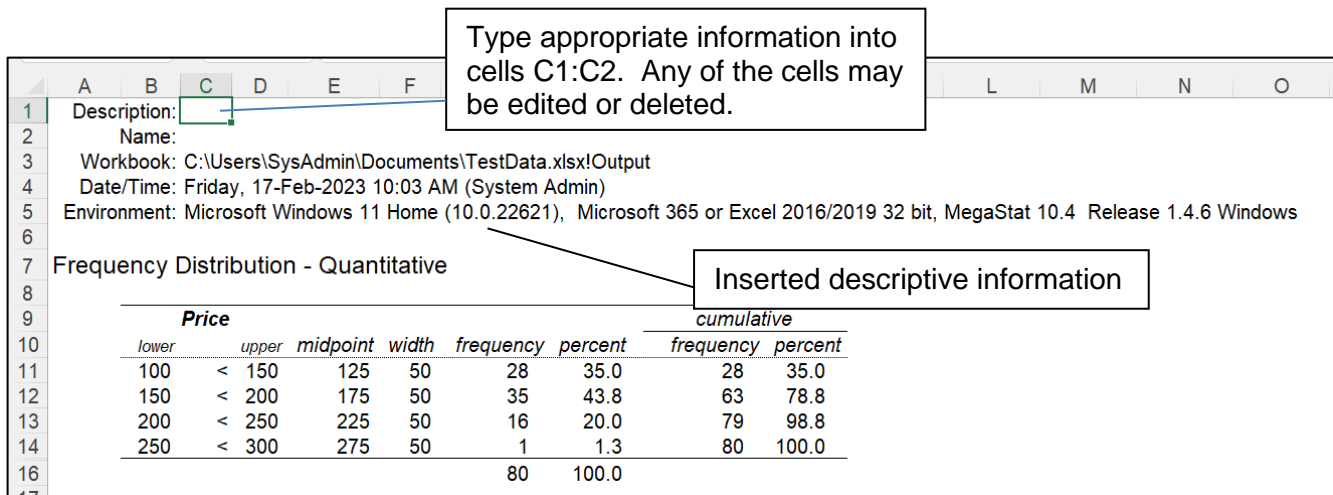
Type appropriate information into cells C1:C2. Any of the cells may be edited or deleted.

| | A | B | C | D | E | F | L | M | N | O |
|---|---|---|---|---|---|---|---|---|---|---|
| 1 | Description: | | | | | | | | | |
| 2 | Name: | | | | | | | | | |
| 3 | Workbook: | C:\Users\SysAdmin\Documents\TestData.xlsx!Output | | | | | | | | |
| 4 | Date/Time: | Friday, 17-Feb-2023 10:03 AM (System Admin) | | | | | | | | |
| 5 | Environment: | Microsoft Windows 11 Home (10.0.22621), Microsoft 365 or Excel 2016/2019 32 bit, MegaStat 10.4 Release 1.4.6 Windows | | | | | | | | |
| 6 | | | | | | | | | | |

7 Frequency Distribution - Quantitative

Inserted descriptive information

| | Price | | | | | | | cumulative | |
|---|---|---|---|---|---|---|---|---|---|
| 10 | lower | | upper | midpoint | width | frequency | percent | frequency | percent |
| 11 | 100 | < | 150 | 125 | 50 | 28 | 35.0 | 28 | 35.0 |
| 12 | 150 | < | 200 | 175 | 50 | 35 | 43.8 | 63 | 78.8 |
| 13 | 200 | < | 250 | 225 | 50 | 16 | 20.0 | 79 | 98.8 |
| 14 | 250 | < | 300 | 275 | 50 | 1 | 1.3 | 80 | 100.0 |
| 16 | | | | | | 80 | 100.0 | | |

17